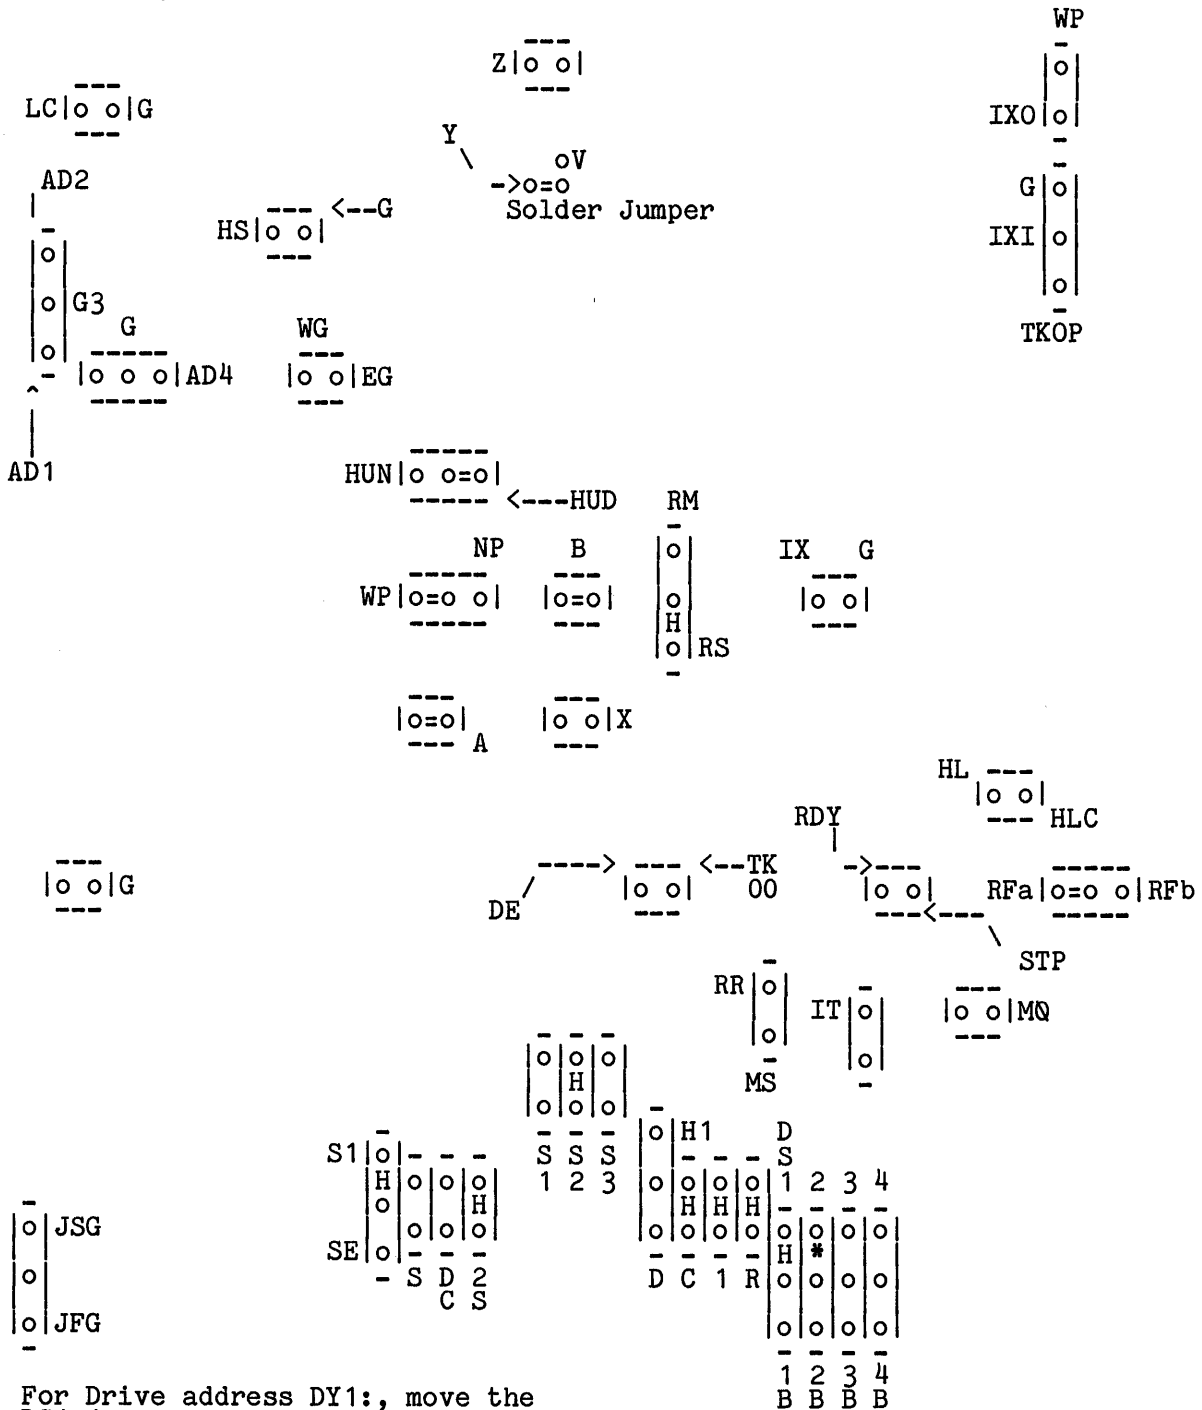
WP

Z|o o|

LC|o o|G

IXO|o|
|o|

Y
\ oV
->o=o
Solder Jumper

AD2

HS|o o| <--G

G|o|
IXI|o|
|o|

TKOP

|o|
|o|G3
|o|

G
|o o o|AD4

WG
|o o|EG

AD1

HUN|o o=o|
<---HUD

RM

NP
WP|o=o o|

B
|o=o|

|o|
|o|
H
|o|RS

IX G
|o o|

|o=o|
A

|o o|X

HL
|o o|
HLC

RDY

|o o|G

DE

---->
|o o|
<--TK
00

->
|o o|
<---
\
STP

RFa|o=o o|RFb

RR|o|
|o|
MS

IT|o|
|o|

|o o|MQ

|o|o|o|
H
|o|o|o|
S S S
1 2 3

S1|o|
H
o
SE|o|
|o|o|
|o|o|
S D C
|o|
H
|o|
2 S

|o|H1
|o|o|o|o|
H H H
|o|o|o|o|
D C 1 R

D S
1 2 3 4
|o|o|o|o|
H *
|o|o|o|o|
|o|o|o|o|
1 2 3 4
B B B B

|o|JSG
|o|
|o|JFG

For Drive address DY1:, move the